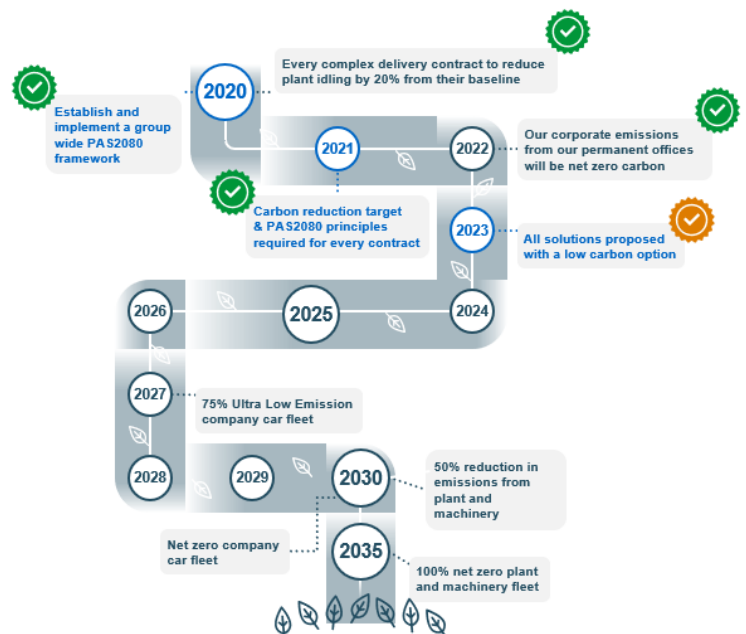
2020

Every complex delivery contract to reduce plant idling by 20% from their baseline

Establish and implement a group wide PAS2080 framework

2021

2022

Our corporate emissions from our permanent offices will be net zero carbon

Carbon reduction target & PAS2080 principles required for every contract

2023

All solutions proposed with a low carbon option

2026

2025

2024

2027

75% Ultra Low Emission company car fleet

2028

2029

2030

50% reduction in emissions from plant and machinery

Net zero company car fleet

2035

100% net zero plant and machinery fleet